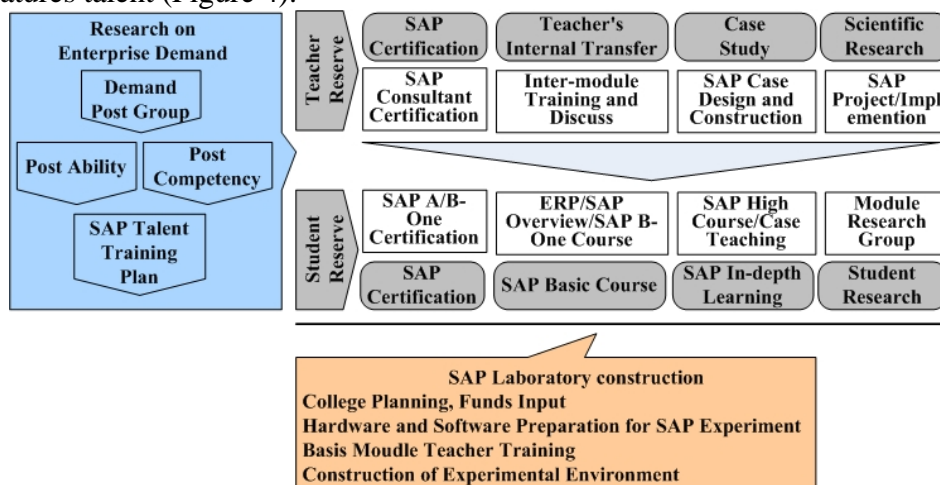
atures talent (Figure 4).

Research on Enterprise Demand

Demand Post Group

Post Ability

Post Competency

SAP Talent Training Plan

Teacher Reserve

SAP Certification

Teacher's Internal Transfer

Case Study

Scientific Research

SAP Consultant Certification

Inter-module Training and Discuss

SAP Case Design and Construction

SAP Project/Implementation

Student Reserve

SAP A/B-One Certification

ERP/SAP Overview/SAP B-One Course

SAP High Course/Case Teaching

Module Research Group

SAP Certification

SAP Basic Course

SAP In-depth Learning

Student Research

SAP Laboratory construction
College Planning, Funds Input
Hardware and Software Preparation for SAP Experiment
Basis Moudle Teacher Training
Construction of Experimental Environment